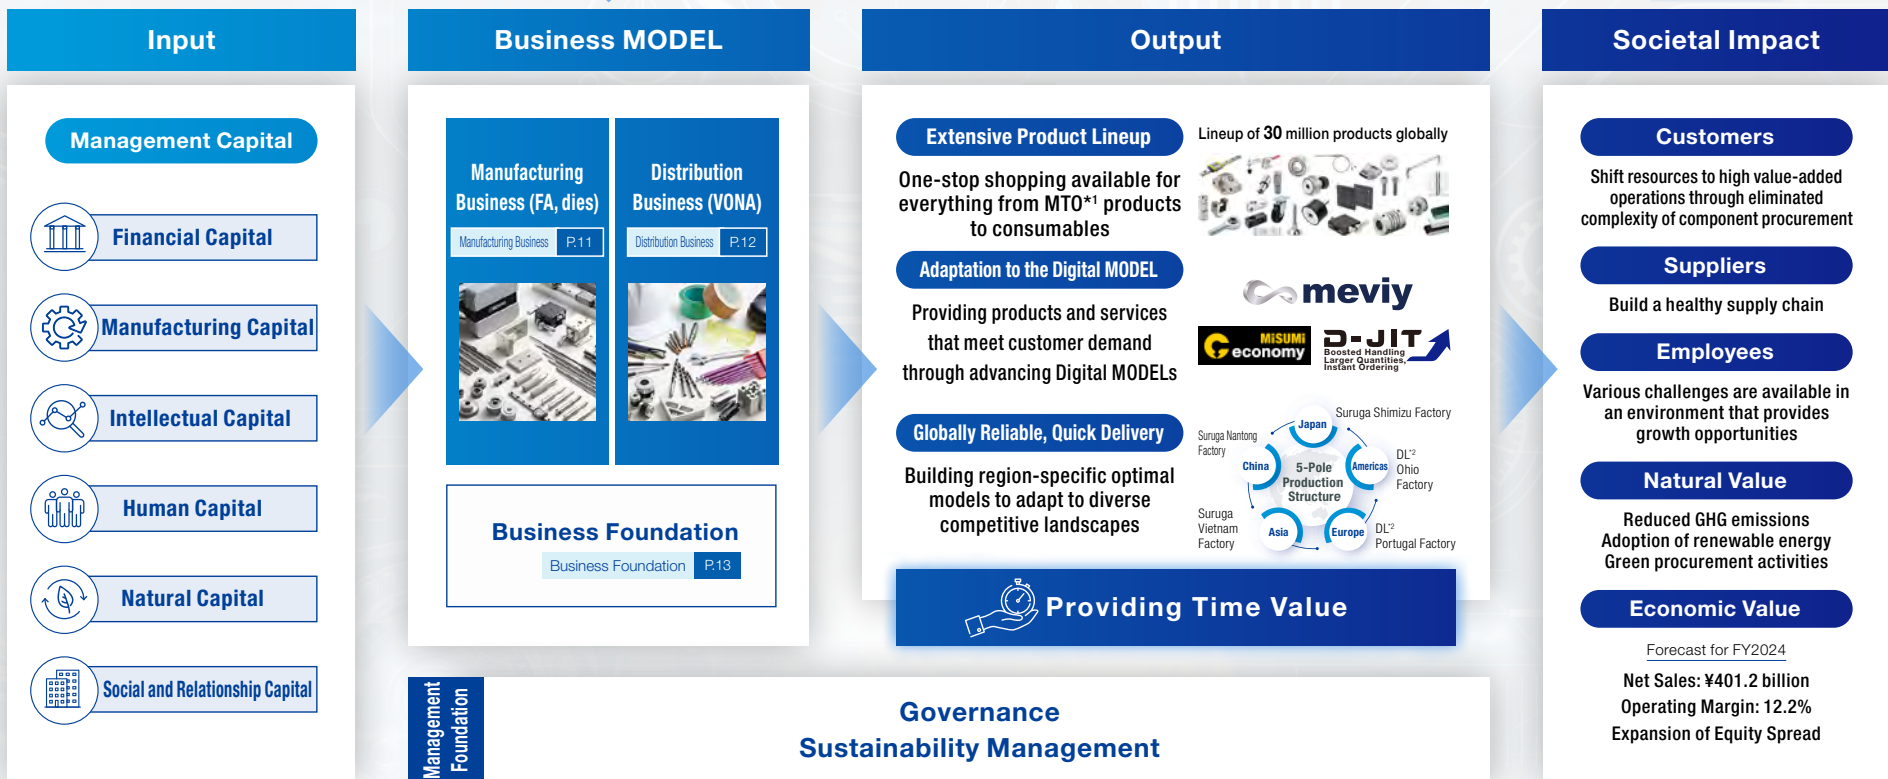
Input

Management Capital

Financial Capital

Manufacturing Capital

Intellectual Capital

Human Capital

Natural Capital

Social and Relationship Capital

Business MODEL

Manufacturing Business (FA, dies)

Manufacturing Business P.11

Distribution Business (VONA)

Distribution Business P.12

Business Foundation

Business Foundation P.13

Output

Extensive Product Lineup

One-stop shopping available for everything from MTO*1 products to consumables

Lineup of 30 million products globally

Adaptation to the Digital MODEL

Providing products and services that meet customer demand through advancing Digital MODELs

meviy

MiSUMi economy

D-JIT Boosted Handling Larger Quantities, Instant Ordering

Globally Reliable, Quick Delivery

Building region-specific optimal models to adapt to diverse competitive landscapes

Suruga Nantong Factory

Suruga Shimizu Factory

Japan

China

Americas

5-Pole Production Structure

DL*2 Ohio Factory

Suruga Vietnam Factory

Asia

Europe

DL*2 Portugal Factory

Providing Time Value

Societal Impact

Customers

Shift resources to high value-added operations through eliminated complexity of component procurement

Suppliers

Build a healthy supply chain

Employees

Various challenges are available in an environment that provides growth opportunities

Natural Value

Reduced GHG emissions
Adoption of renewable energy
Green procurement activities

Economic Value

Forecast for FY2024

Net Sales: ¥401.2 billion
Operating Margin: 12.2%
Expansion of Equity Spread

Management Foundation

Governance
Sustainability Management